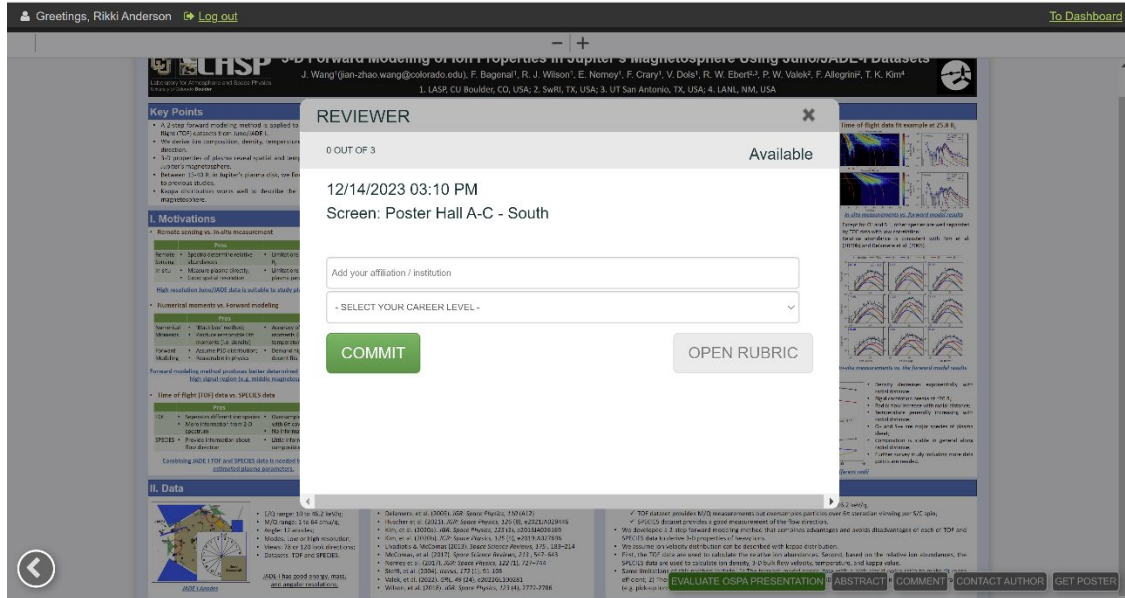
Greetings, Rikki Anderson Log out

To Dashboard

− | +

LASP Laboratory for Atmospheric and Space Physics

3-D Forward Modeling of Ion Properties in Jupiter's Magnetosphere Using Juno/JADE-I Datasets

J. Wang¹(jian-zhao.wang@colorado.edu), F. Bagenal¹, R. J. Wilson¹, E. Nerney¹, F. Crary¹, V. Dols¹, R. W. Ebert²,³, P. W. Valek², F. Allegrini², T. K. Kim⁴

1. LASP, CU Boulder, CO, USA; 2. SwRI, TX, USA; 3. UT San Antonio, TX, USA; 4. LANL, NM, USA

Key Points

I. Motivations

II. Data

REVIEWER

0 OUT OF 3

Available

12/14/2023 03:10 PM

Screen: Poster Hall A-C - South

Add your affiliation / institution

- SELECT YOUR CAREER LEVEL -

COMMIT

OPEN RUBRIC

EVALUATE OSPA PRESENTATION

ABSTRACT

COMMENT

CONTACT AUTHOR

GET POSTER